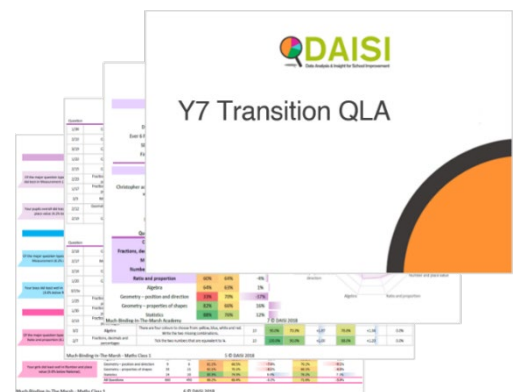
DAISI
Data Analysis & Insight for School Improvement

Y7 Transition QLA

Ratio and proportion
Algebra
Geometry – position and direction
Geometry – properties of shapes
Statistics

Much Birding In The Marsh Academy
Much Birding In The Marsh - Maths Class 1
© DAISI 2018
Much Birding In The Marsh - Maths Class 2
© DAISI 2018

Algebra
Fractions, decimals and percentages
Geometry – position and direction
Geometry – properties of shapes
Statistics
All Questions

Question
Number and place value